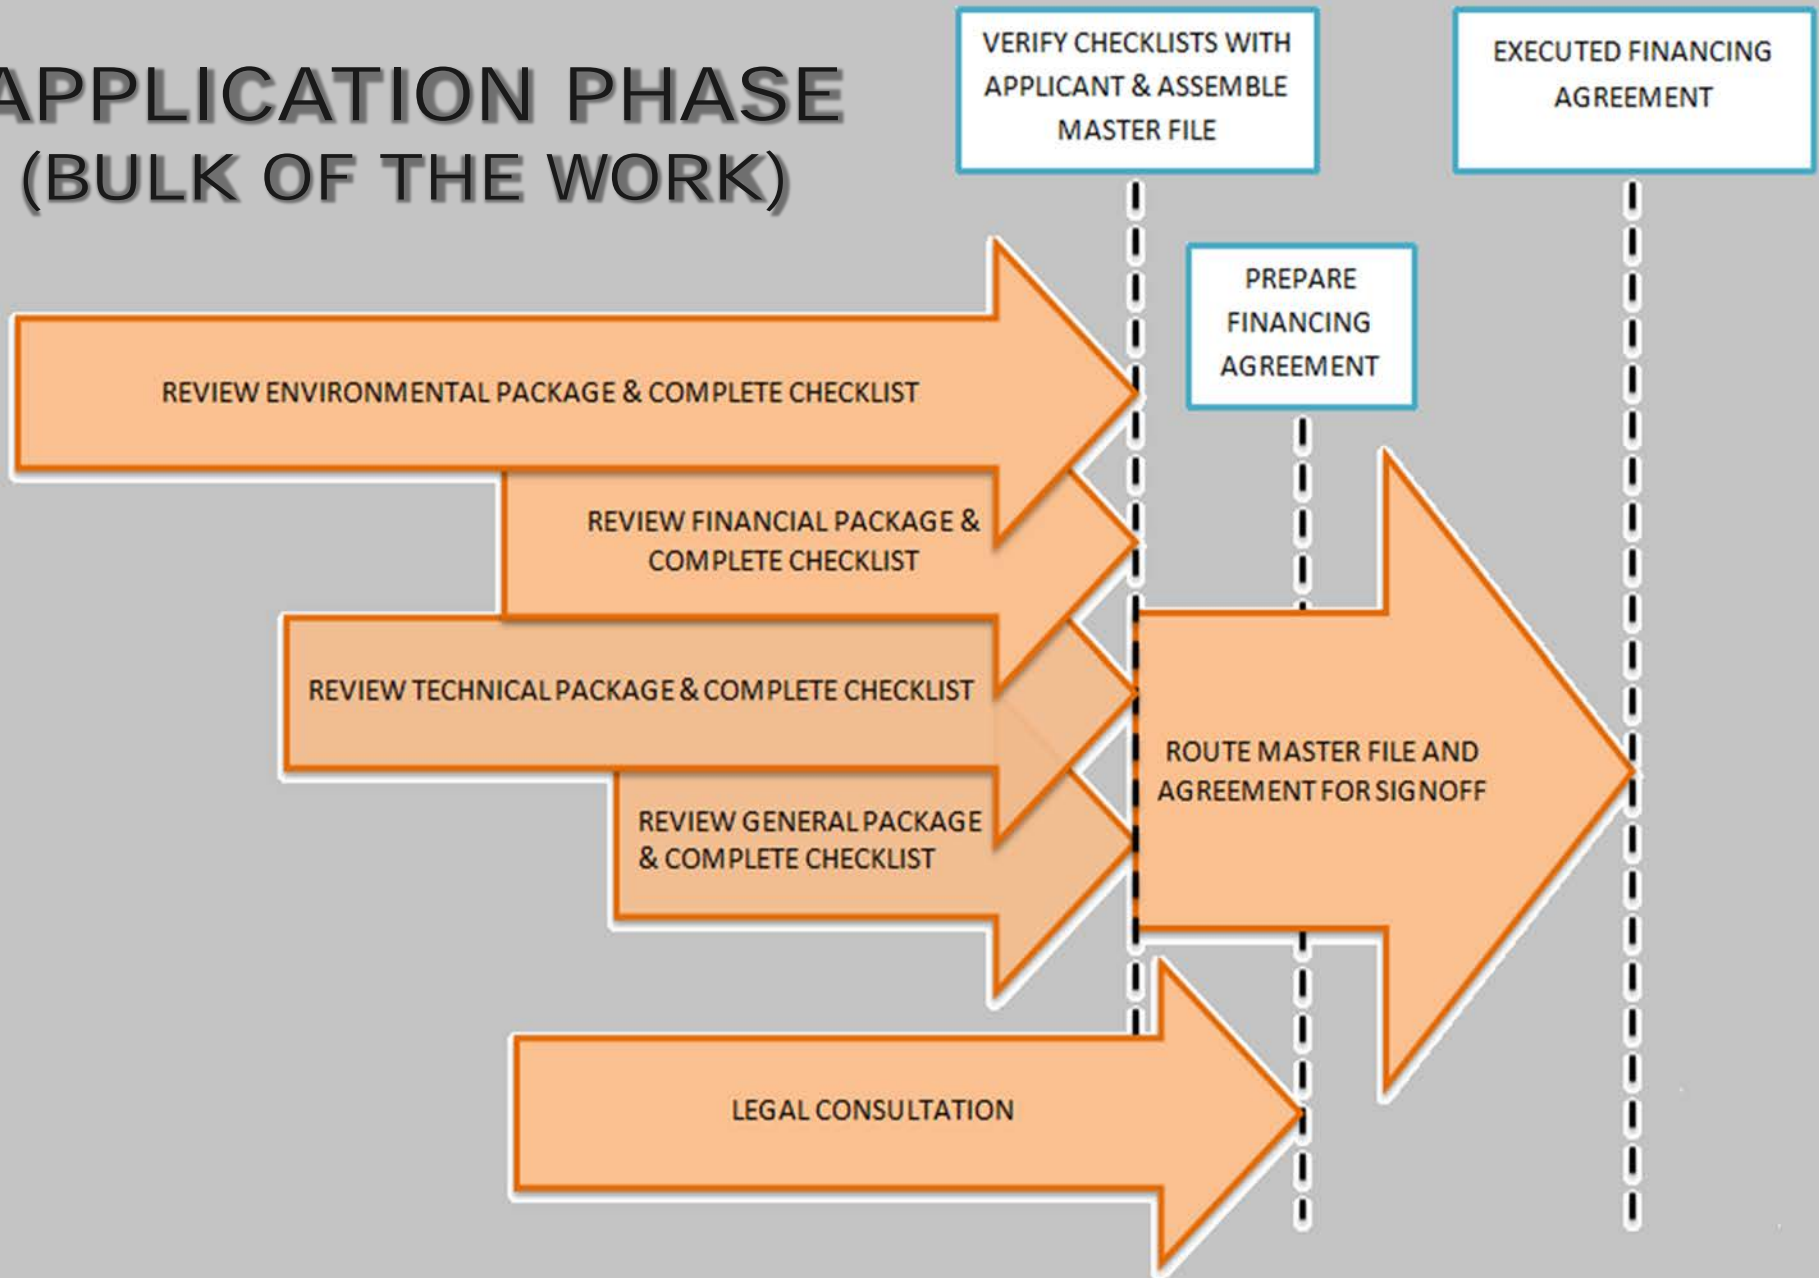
APPLICATION PHASE
(BULK OF THE WORK)

VERIFY CHECKLISTS WITH APPLICANT & ASSEMBLE MASTER FILE

EXECUTED FINANCING AGREEMENT

PREPARE FINANCING AGREEMENT

REVIEW ENVIRONMENTAL PACKAGE & COMPLETE CHECKLIST

REVIEW FINANCIAL PACKAGE & COMPLETE CHECKLIST

REVIEW TECHNICAL PACKAGE & COMPLETE CHECKLIST

ROUTE MASTER FILE AND AGREEMENT FOR SIGNOFF

REVIEW GENERAL PACKAGE & COMPLETE CHECKLIST

LEGAL CONSULTATION